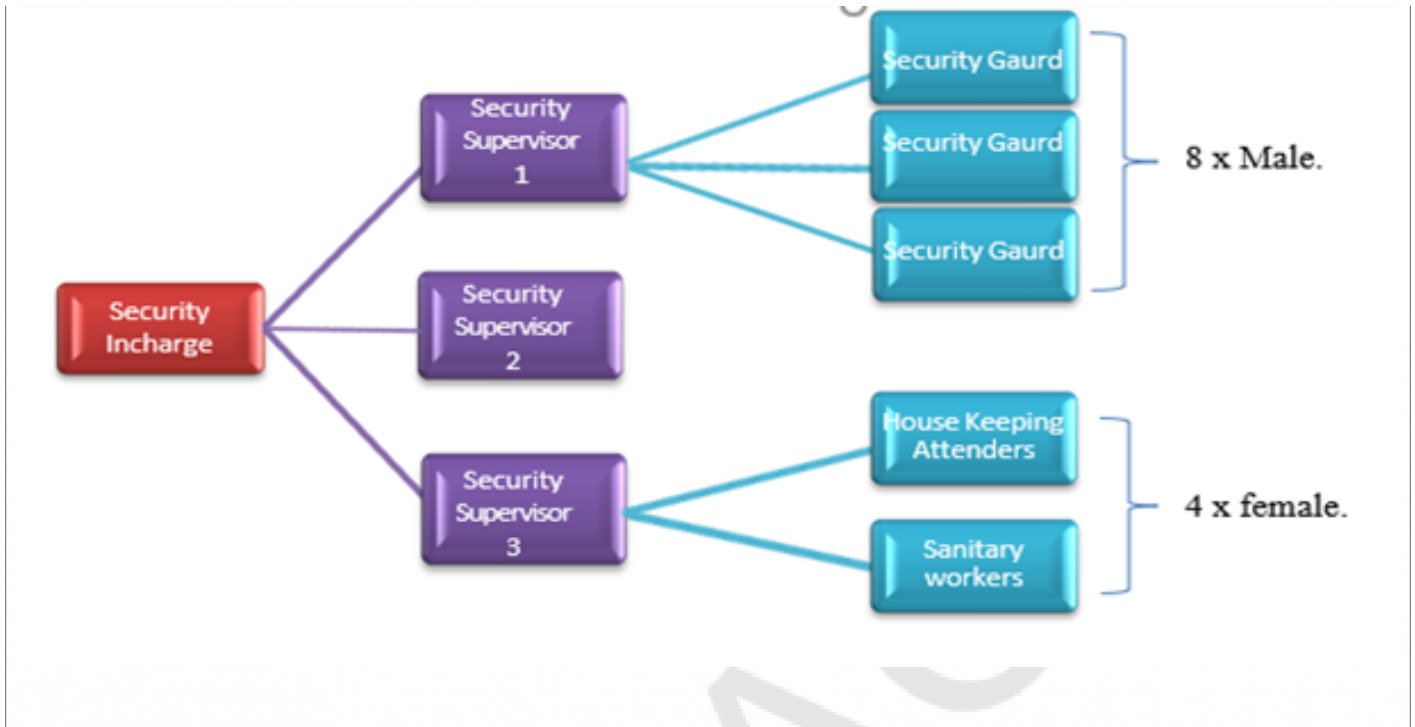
Security Incharge

Security Supervisor 1

Security Supervisor 2

Security Supervisor 3

Security Gaurd

Security Gaurd

Security Gaurd

8 x Male.

House Keeping Attenders

Sanitary workers

4 x female.